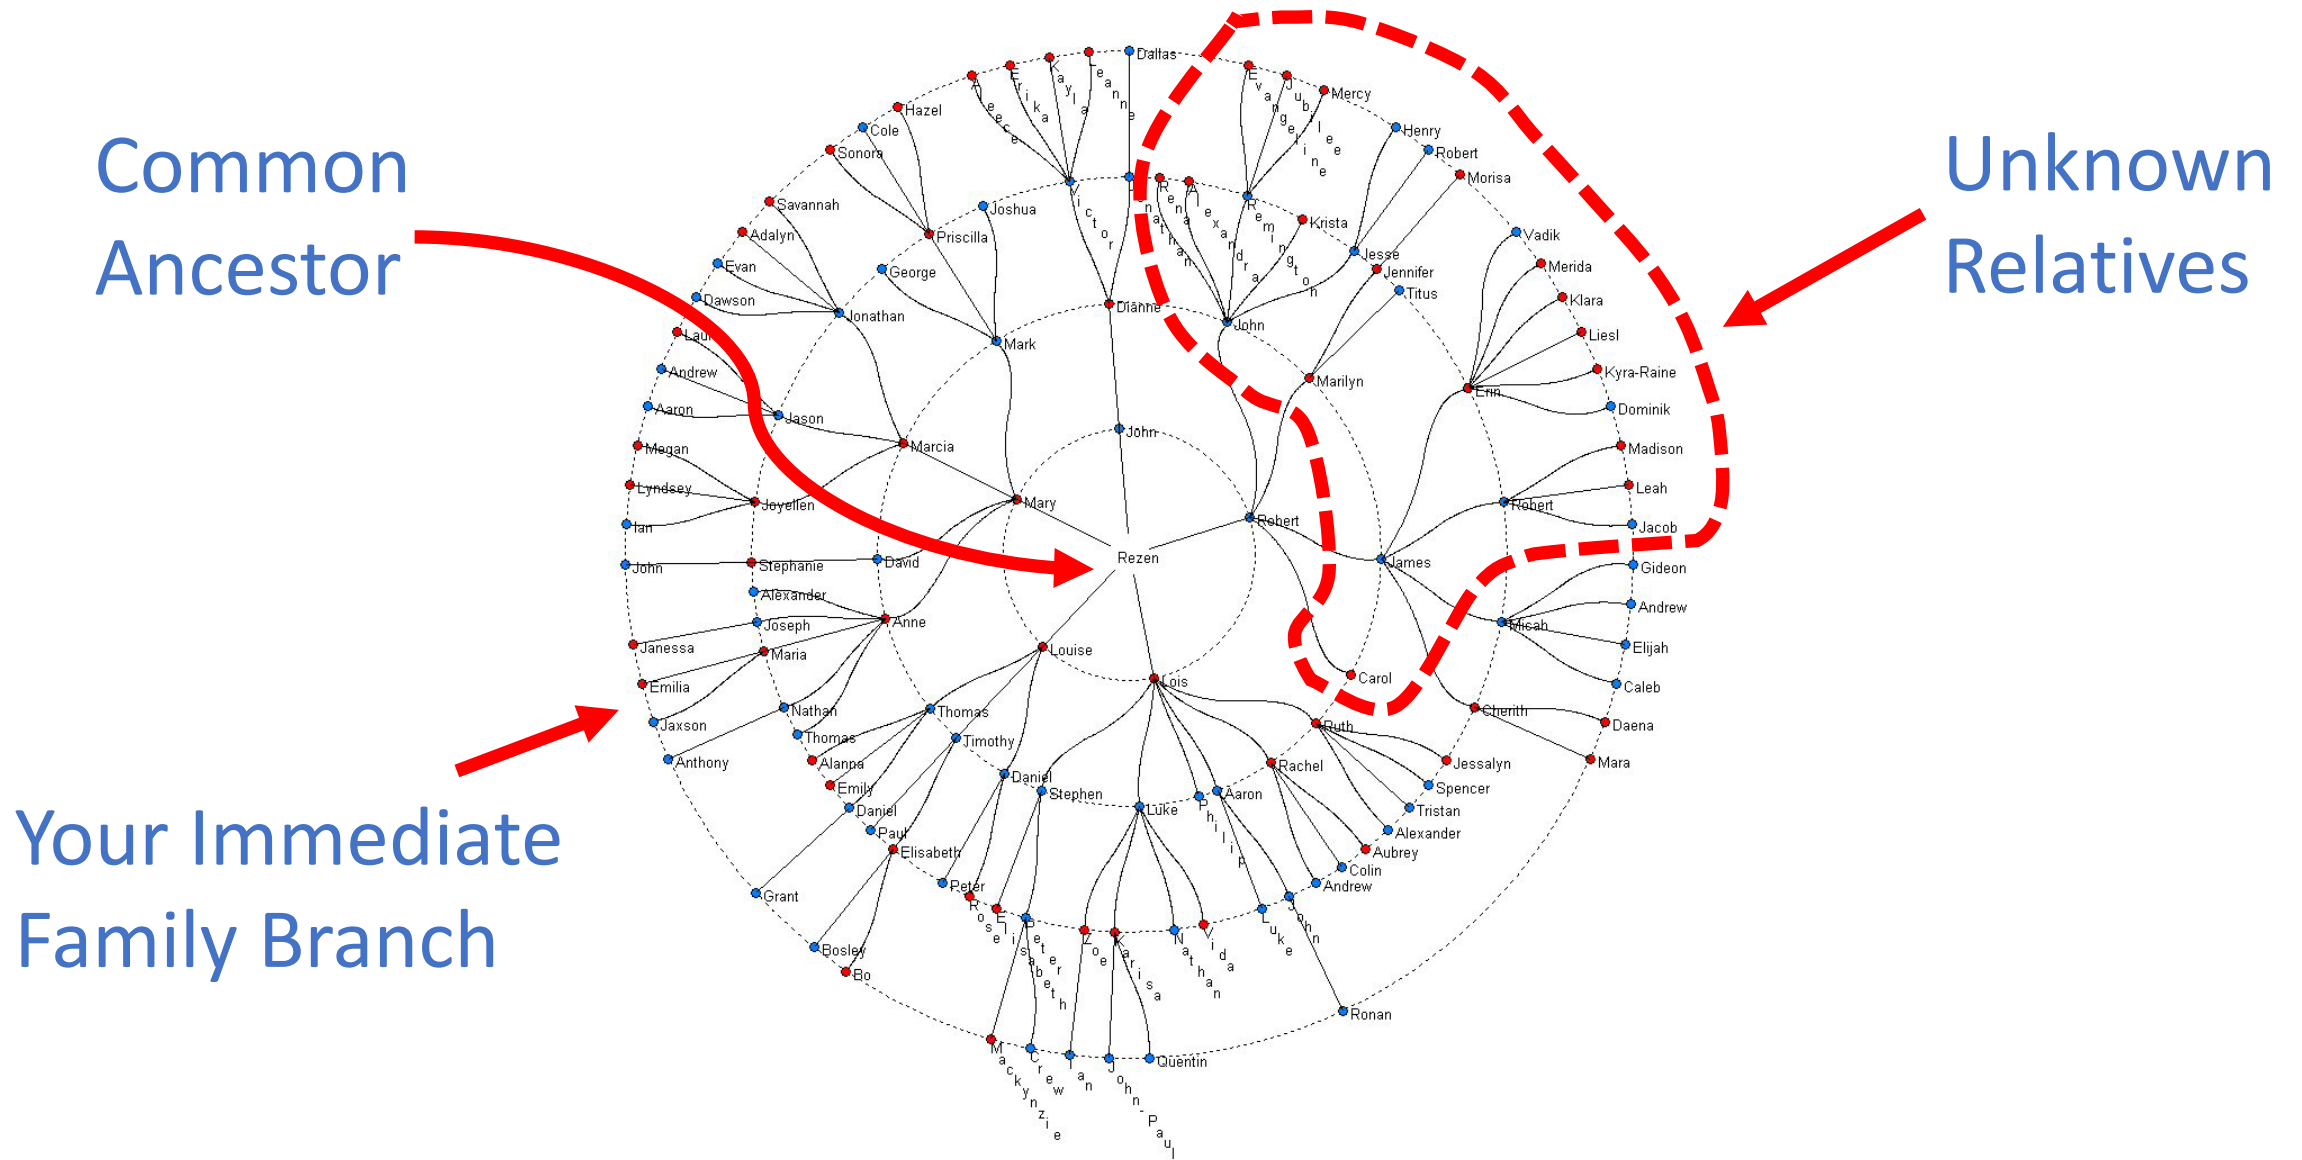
Common Ancestor

Unknown Relatives

Your Immediate Family Branch

Rezen
John
Dianne
Robert
Mary
Louise
Lois
Dallas
Aleece
Erika
Kayla
Leanne
Hazel
Cole
Sonora
Savannah
Adalyn
Evan
Dawson
Laura
Andrew
Aaron
Megan
Lyndsey
Ian
John
Victor
Joshua
Priscilla
George
Jonathan
Mark
Jason
Marcia
Joyellen
Stephanie
David
Alexander
Joseph
Anne
Janessa
Maria
Emilia
Jaxson
Anthony
Nathan
Thomas
Alanna
Emily
Daniel
Paul
Elisabeth
Grant
Bosley
Bo
Thomas
Timothy
Daniel
Stephen
Peter
Rose
Elisabeth
Peter
Zoe
Karissa
Mackynzie
Crew
Ian
John-Paul
Quentin
Luke
Nathan
Vida
Philip
Aaron
Luke
John
Ronan
Rachel
Andrew
Colin
Aubrey
Alexander
Tristan
Spencer
Jessalyn
Ruth
Carol
Cherith
Mara
Daena
Caleb
Elijah
Micah
Andrew
Gideon
James
Jacob
Leah
Robert
Madison
Dominik
Erin
Kyra-Raine
Liesl
Klara
Merida
Vadik
Marilyn
Titus
Jennifer
Jesse
Krista
John
Nathan
Alexandra
Remington
Evangeline
Jubilee
Mercy
Henry
Robert
Morisa